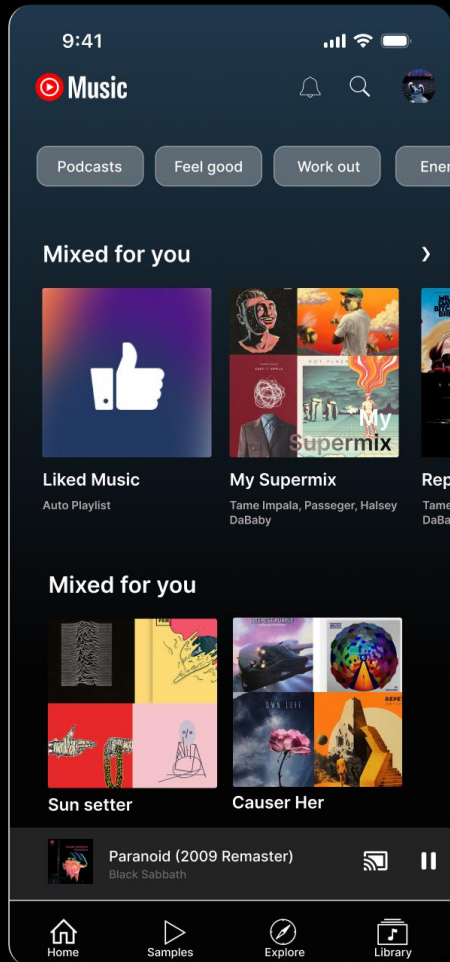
9:41

Music

Podcasts
Feel good
Work out
Ener

Mixed for you

Liked Music
Auto Playlist

My Supermix
My Supermix
Tame Impala, Passeger, Halsey DaBaby

Rep
Tame DaBa

Mixed for you

Sun setter

Causer Her

Paranoid (2009 Remaster)
Black Sabbath

Home
Samples
Explore
Library